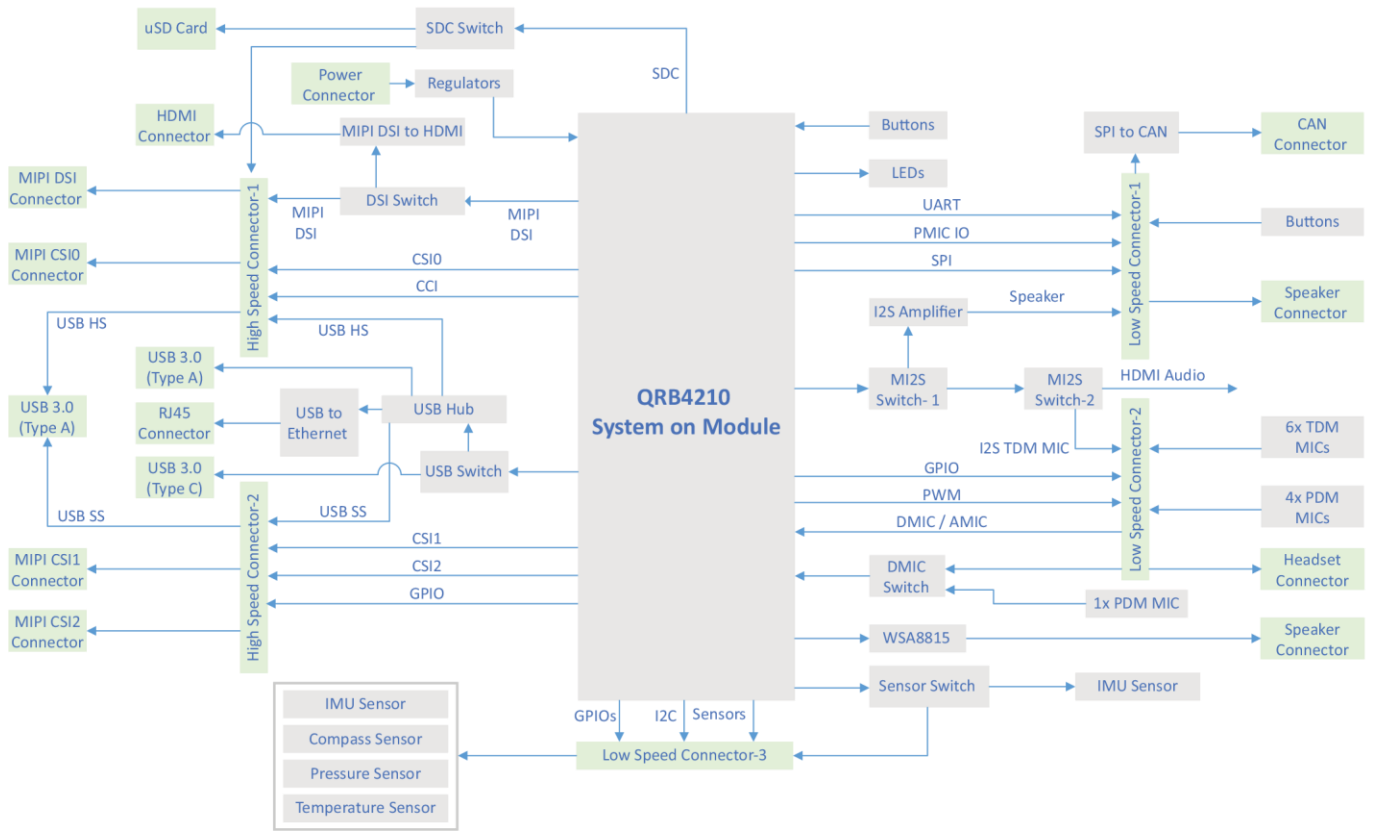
uSD Card
SDC Switch
SDC
Power Connector
Regulators
HDMI Connector
MIPI DSI to HDMI
Buttons
SPI to CAN
CAN Connector
LEDs
MIPI DSI Connector
DSI Switch
MIPI DSI
MIPI DSI
UART
Buttons
PMIC IO
MIPI CSI0 Connector
CSI0
SPI
CCI
High Speed Connector-1
Low Speed Connector-1
USB HS
Speaker
Speaker Connector
USB HS
I2S Amplifier
USB 3.0 (Type A)
QRB4210 System on Module
MI2S Switch- 1
MI2S Switch-2
HDMI Audio
USB 3.0 (Type A)
RJ45 Connector
USB to Ethernet
USB Hub
I2S TDM MIC
6x TDM MICs
USB 3.0 (Type C)
USB Switch
GPIO
PWM
4x PDM MICs
USB SS
USB SS
DMIC / AMIC
CSI1
Low Speed Connector-2
MIPI CSI1 Connector
CSI2
DMIC Switch
Headset Connector
GPIO
1x PDM MIC
High Speed Connector-2
MIPI CSI2 Connector
WSA8815
Speaker Connector
Sensor Switch
IMU Sensor
IMU Sensor
Compass Sensor
GPIOs
I2C
Sensors
Low Speed Connector-3
Pressure Sensor
Temperature Sensor